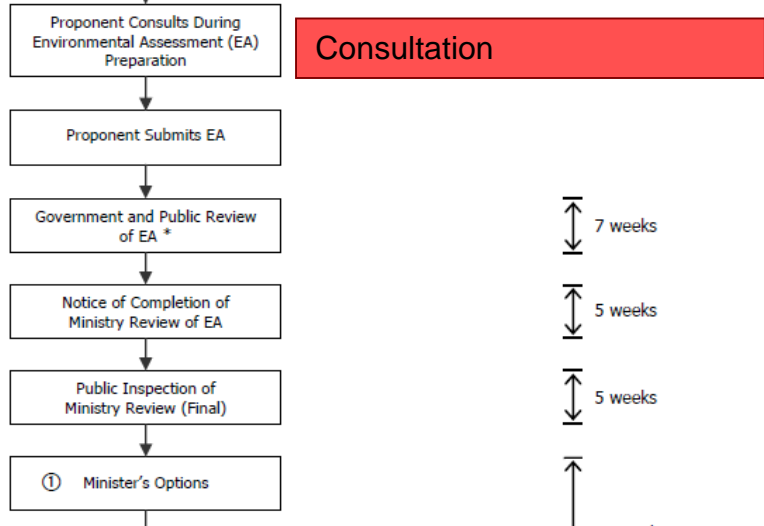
Proponent Consults During Environmental Assessment (EA) Preparation

Consultation

Proponent Submits EA

Government and Public Review of EA *

7 weeks

Notice of Completion of Ministry Review of EA

5 weeks

Public Inspection of Ministry Review (Final)

5 weeks

① Minister's Options